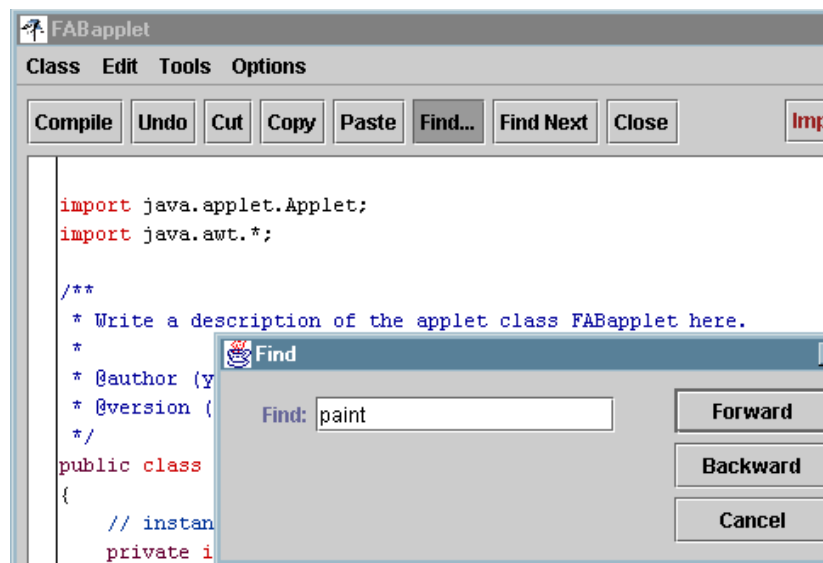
FABapplet

Class Edit Tools Options

Compile Undo Cut Copy Paste Find... Find Next Close Imp

import java.applet.Applet;
import java.awt.*;

/**
 * Write a description of the applet class FABapplet here.
 *
 * @author (y
 * @version (
 */
public class
{
    // instan
    private i

Find

Find: paint

Forward

Backward

Cancel